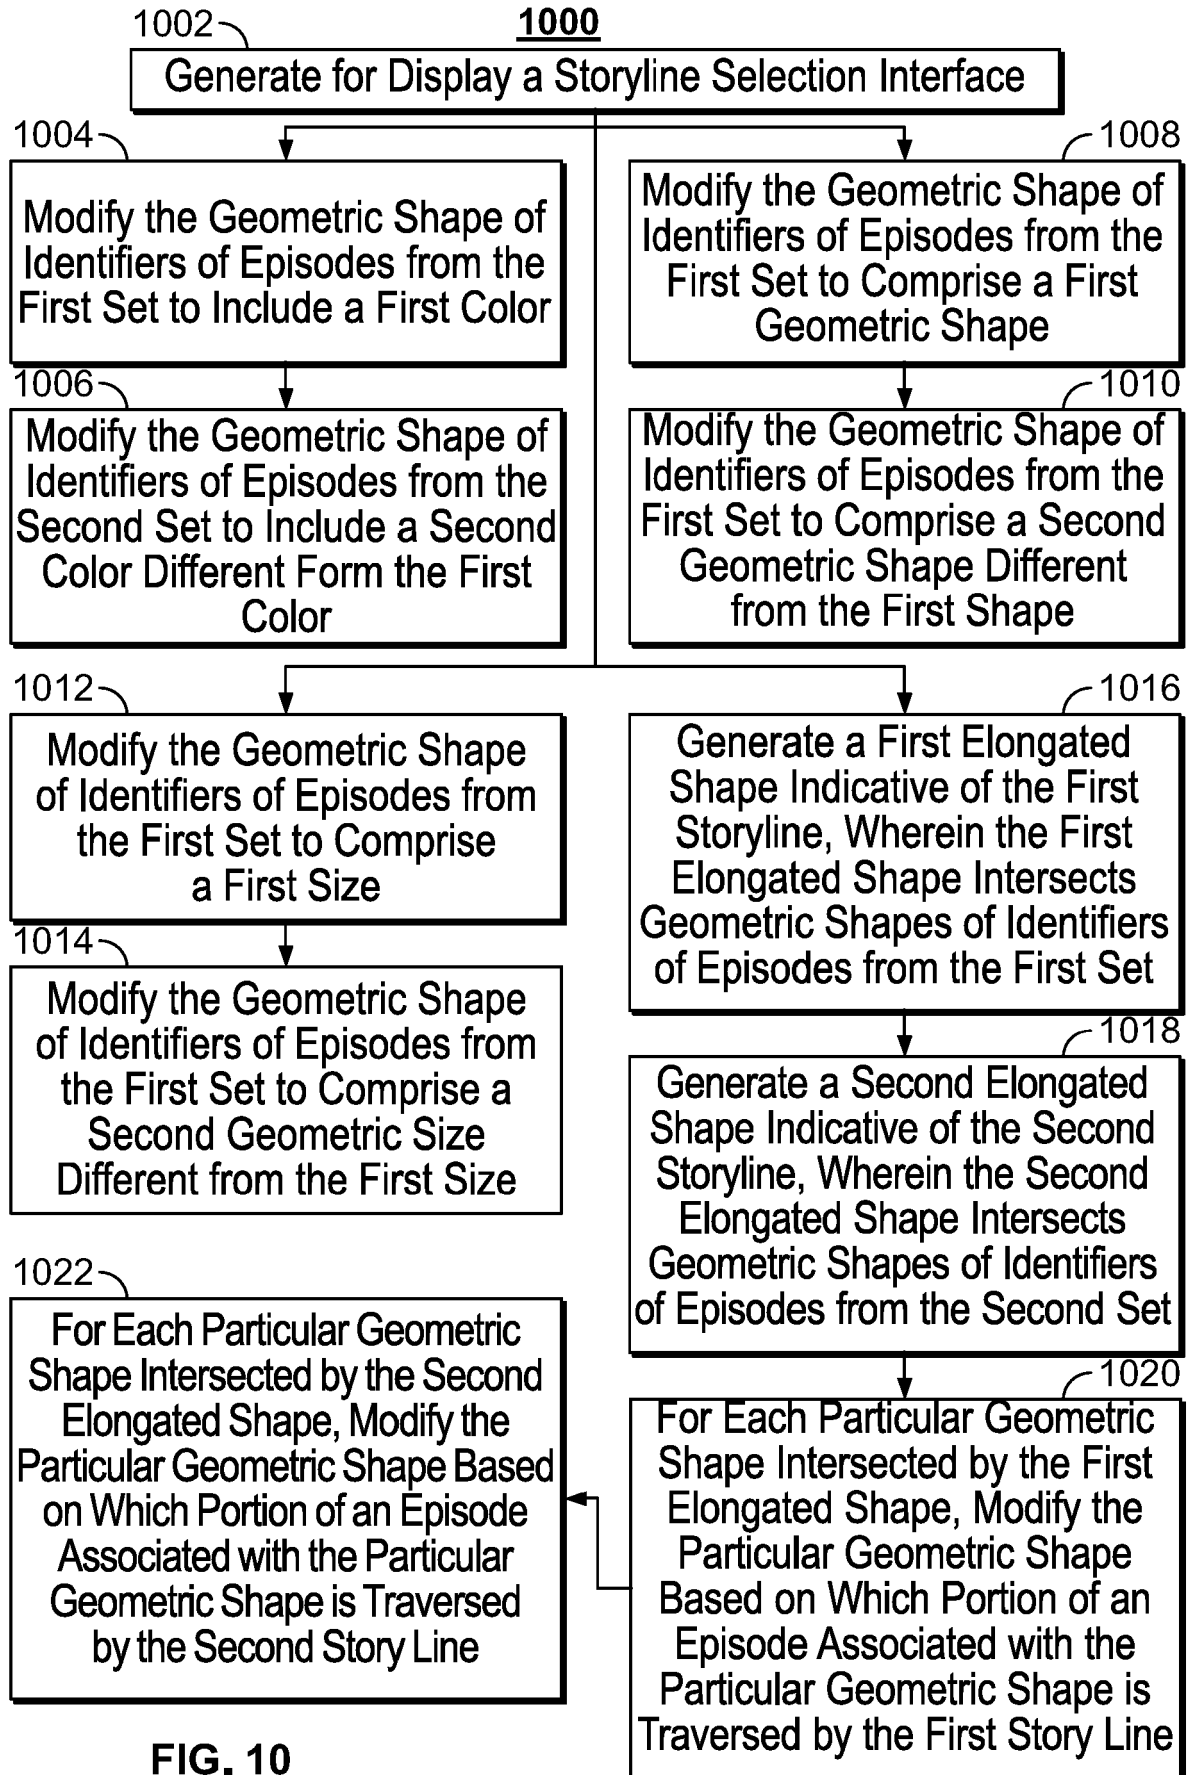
1000

1002

Generate for Display a Storyline Selection Interface

1004

Modify the Geometric Shape of Identifiers of Episodes from the First Set to Include a First Color

1006

Modify the Geometric Shape of Identifiers of Episodes from the Second Set to Include a Second Color Different Form the First Color

1008

Modify the Geometric Shape of Identifiers of Episodes from the First Set to Comprise a First Geometric Shape

1010

Modify the Geometric Shape of Identifiers of Episodes from the First Set to Comprise a Second Geometric Shape Different from the First Shape

1012

Modify the Geometric Shape of Identifiers of Episodes from the First Set to Comprise a First Size

1014

Modify the Geometric Shape of Identifiers of Episodes from the First Set to Comprise a Second Geometric Size Different from the First Size

1016

Generate a First Elongated Shape Indicative of the First Storyline, Wherein the First Elongated Shape Intersects Geometric Shapes of Identifiers of Episodes from the First Set

1018

Generate a Second Elongated Shape Indicative of the Second Storyline, Wherein the Second Elongated Shape Intersects Geometric Shapes of Identifiers of Episodes from the Second Set

1022

For Each Particular Geometric Shape Intersected by the Second Elongated Shape, Modify the Particular Geometric Shape Based on Which Portion of an Episode Associated with the Particular Geometric Shape is Traversed by the Second Story Line

1020

For Each Particular Geometric Shape Intersected by the First Elongated Shape, Modify the Particular Geometric Shape Based on Which Portion of an Episode Associated with the Particular Geometric Shape is Traversed by the First Story Line

FIG. 10